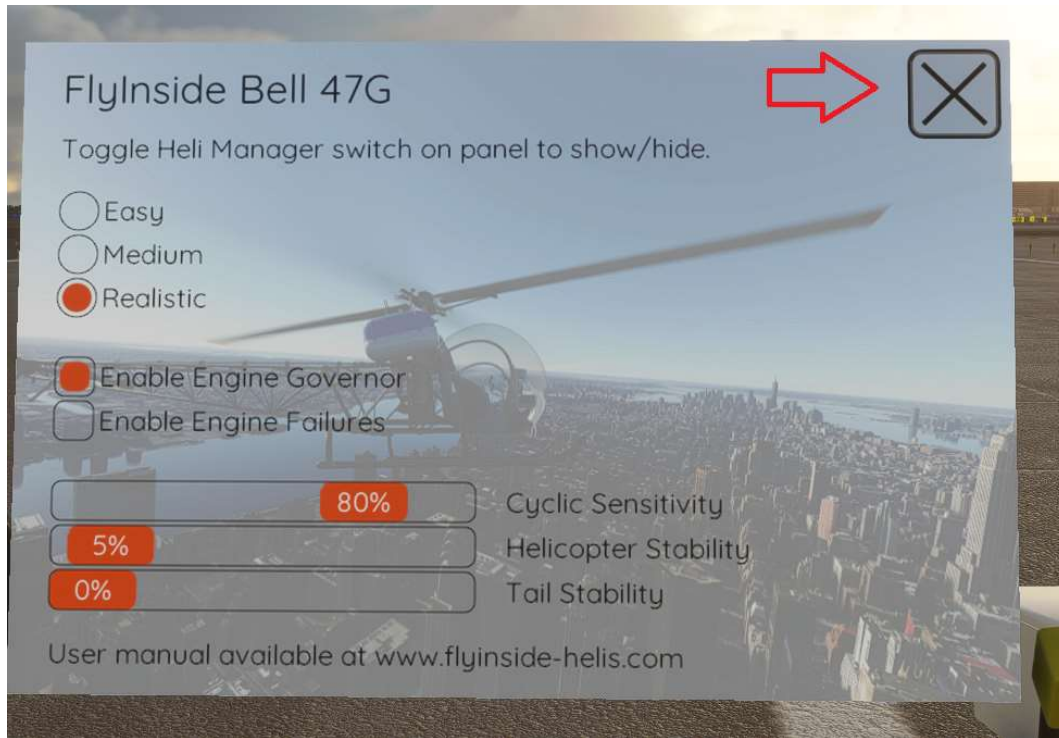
FlyInside Bell 47G

Toggle Heli Manager switch on panel to show/hide.

Easy
Medium
Realistic

Enable Engine Governor
Enable Engine Failures

80% Cyclic Sensitivity
5% Helicopter Stability
0% Tail Stability

User manual available at www.flyinside-helis.com